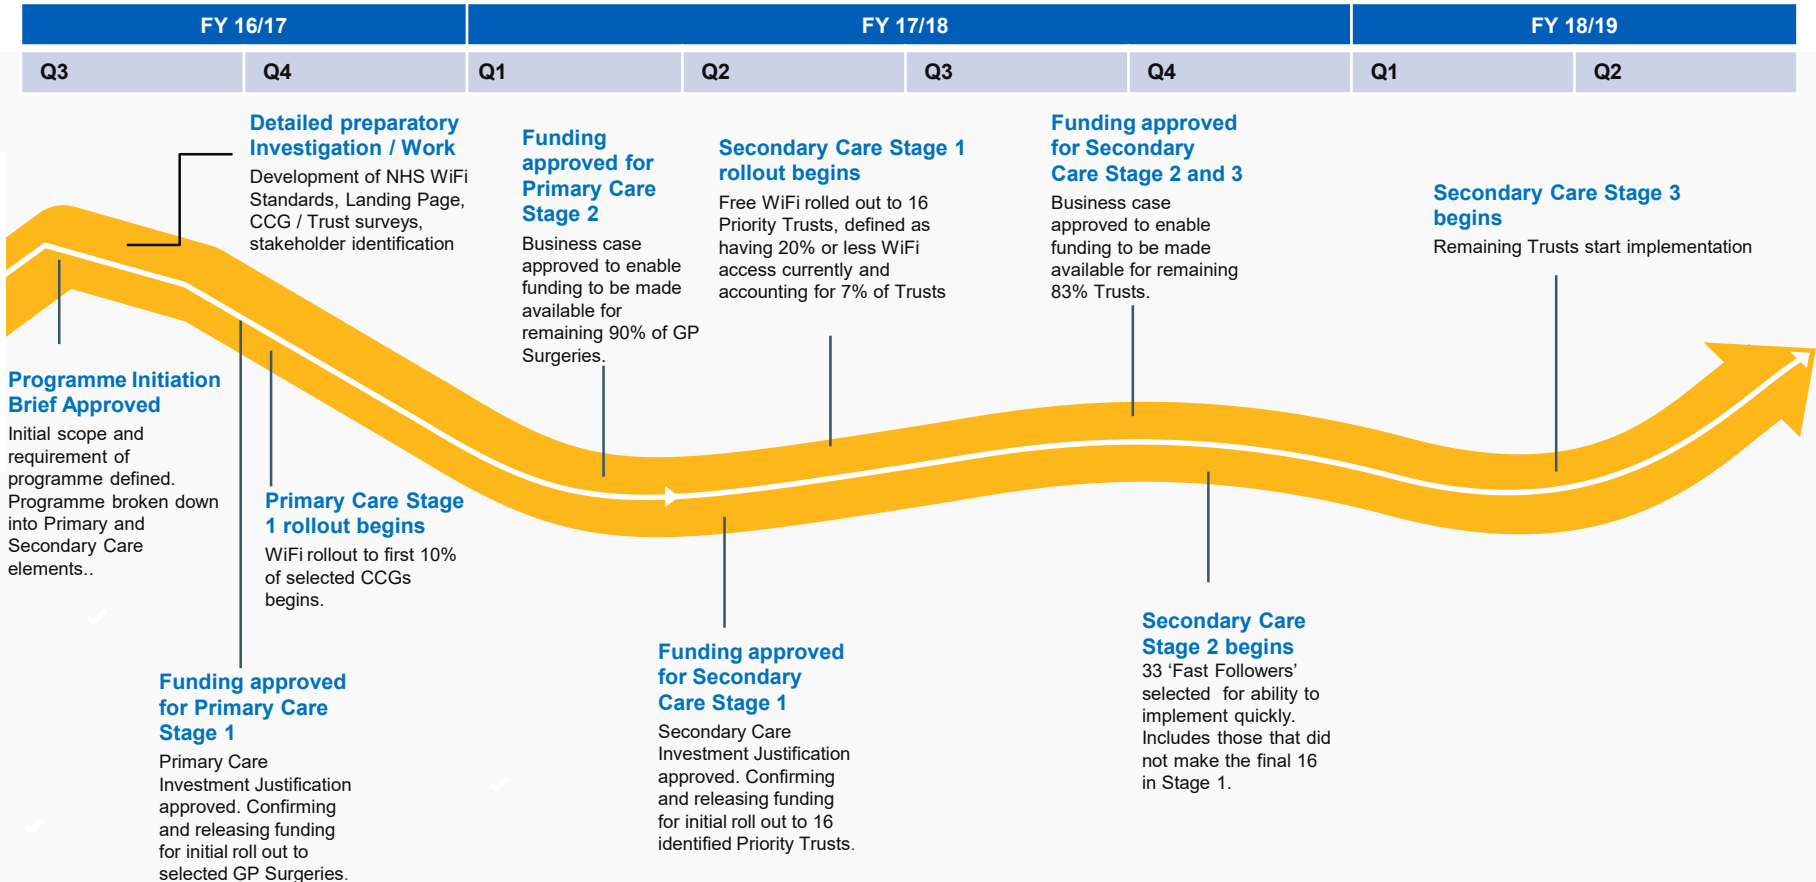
FY 16/17

FY 17/18

FY 18/19

Q3

Q4

Q1

Q2

Q3

Q4

Q1

Q2

Detailed preparatory Investigation / Work

Development of NHS WiFi Standards, Landing Page, CCG / Trust surveys, stakeholder identification

Funding approved for Primary Care Stage 2

Business case approved to enable funding to be made available for remaining 90% of GP Surgeries.

Secondary Care Stage 1 rollout begins

Free WiFi rolled out to 16 Priority Trusts, defined as having 20% or less WiFi access currently and accounting for 7% of Trusts

Funding approved for Secondary Care Stage 2 and 3

Business case approved to enable funding to be made available for remaining 83% Trusts.

Secondary Care Stage 3 begins

Remaining Trusts start implementation

Programme Initiation Brief Approved

Initial scope and requirement of programme defined. Programme broken down into Primary and Secondary Care elements..

Primary Care Stage 1 rollout begins

WiFi rollout to first 10% of selected CCGs begins.

Funding approved for Primary Care Stage 1

Primary Care Investment Justification approved. Confirming and releasing funding for initial roll out to selected GP Surgeries.

Funding approved for Secondary Care Stage 1

Secondary Care Investment Justification approved. Confirming and releasing funding for initial roll out to 16 identified Priority Trusts.

Secondary Care Stage 2 begins

33 ‘Fast Followers’ selected for ability to implement quickly. Includes those that did not make the final 16 in Stage 1.